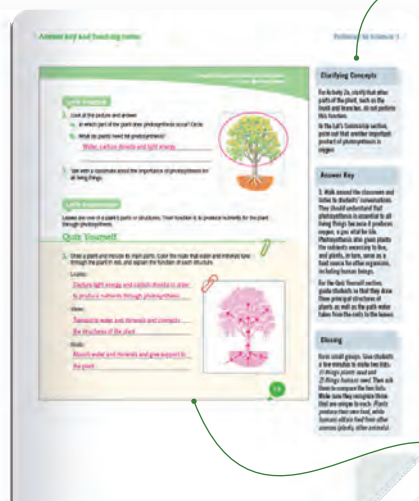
Answer Key and Teaching Notes

Pathways to Science 3

Let's Practice

1. Look at the picture and answer.

a. In which part of the plant does photosynthesis occur? Circle.

b. What do plants need for photosynthesis?

Water, carbon dioxide and light energy.

2. Talk with a classmate about the importance of photosynthesis for all living things.

Let's Summarize

Leaves are one of a plant's parts or structures. Their function is to produce nutrients for the plant through photosynthesis.

Quiz Yourself

1. Draw a plant and include its main parts. Color the route that water and minerals take through the plant in red, and explain the function of each structure.

Leaves:

Capture light energy and carbon dioxide in order to produce nutrients through photosynthesis.

Stem:

Transports water and minerals and connects the structures of the plant.

Roots:

Absorb water and minerals and give support to the plant.

Clarifying Concepts

For Activity 1a, clarify that other parts of the plant, such as the trunk and branches, do not perform this function.

In the Let's Summarize section, point out that another important product of photosynthesis is oxygen.

Answer Key

2. Walk around the classroom and listen to students' conversations. They should understand that photosynthesis is essential to all living things because it produces oxygen, a gas vital for life. Photosynthesis also gives plants the nutrients necessary to live, and plants, in turn, serve as a food source for other organisms, including human beings.

For the Quiz Yourself section, guide students so that they draw three principal structures of plants as well as the path water takes from the roots to the leaves.

Closing

Form small groups. Give students a few minutes to make two lists: 1) things plants need and 2) things humans need. Then ask them to compare the two lists. Make sure they recognize those that are unique to each. Plants produce their own food, while humans obtain food from other sources (plants, other animals).